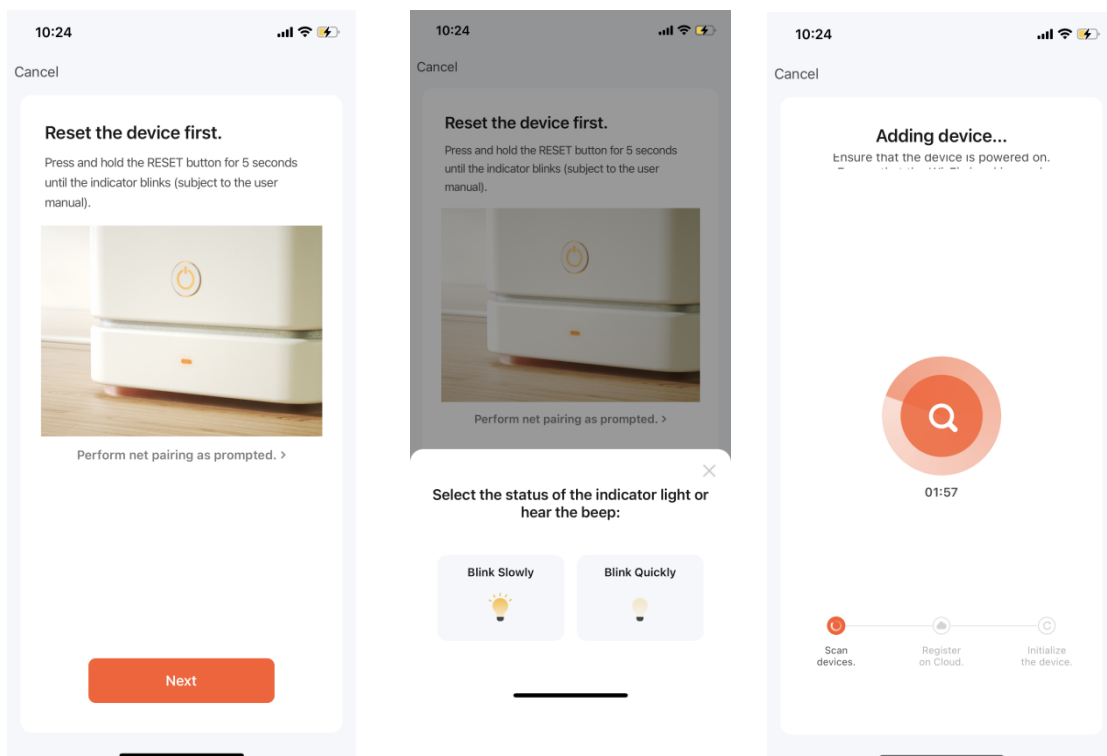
10:24

Cancel

Reset the device first.

Press and hold the RESET button for 5 seconds until the indicator blinks (subject to the user manual).

Perform net pairing as prompted. >

Next

10:24

Cancel

Reset the device first.

Press and hold the RESET button for 5 seconds until the indicator blinks (subject to the user manual).

Perform net pairing as prompted. >

Select the status of the indicator light or hear the beep:

Blink Slowly

Blink Quickly

10:24

Cancel

Adding device...

Ensure that the device is powered on.

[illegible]

01:57

Scan devices.

Register on Cloud.

Initialize the device.